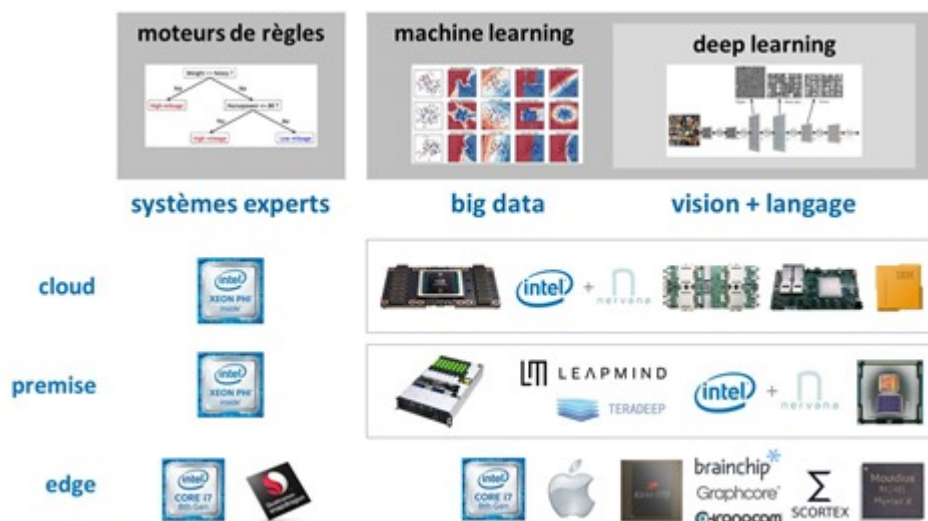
moteurs de règles

machine learning

deep learning

Weight >= heavy ?

High mileage

Horsepower >= 86 ?

High mileage

Low mileage

systèmes experts

big data

vision + langage

cloud

intel XEON PHI inside

intel + nervana

IBM

premise

intel XEON PHI inside

LEAPMIND

TERADEEP

intel + nervana

edge

intel CORE i7

intel CORE i7

Kirin

brainchip

Graphcore

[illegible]

SCORTEX

Movidius Myriad X